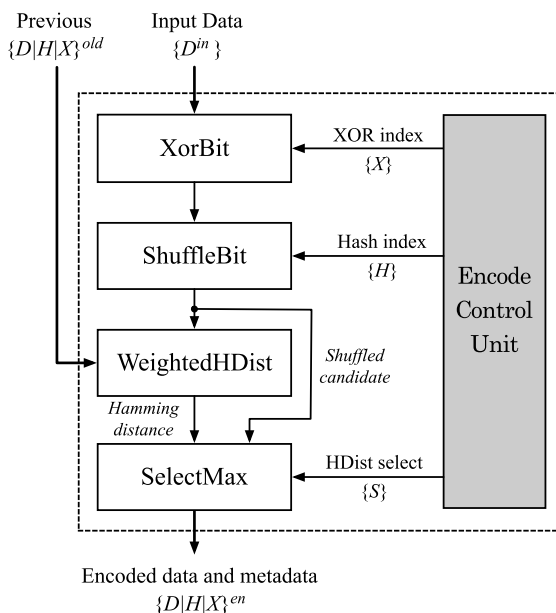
Previous
$\{D|H|X\}^{old}$

Input Data
$\{D^{in}\}$

XorBit

XOR index
$\{X\}$

ShuffleBit

Hash index
$\{H\}$

Encode Control Unit

WeightedHDist

Shuffled candidate

Hamming distance

SelectMax

HDist select
$\{S\}$

Encoded data and metadata
$\{D|H|X\}^{en}$